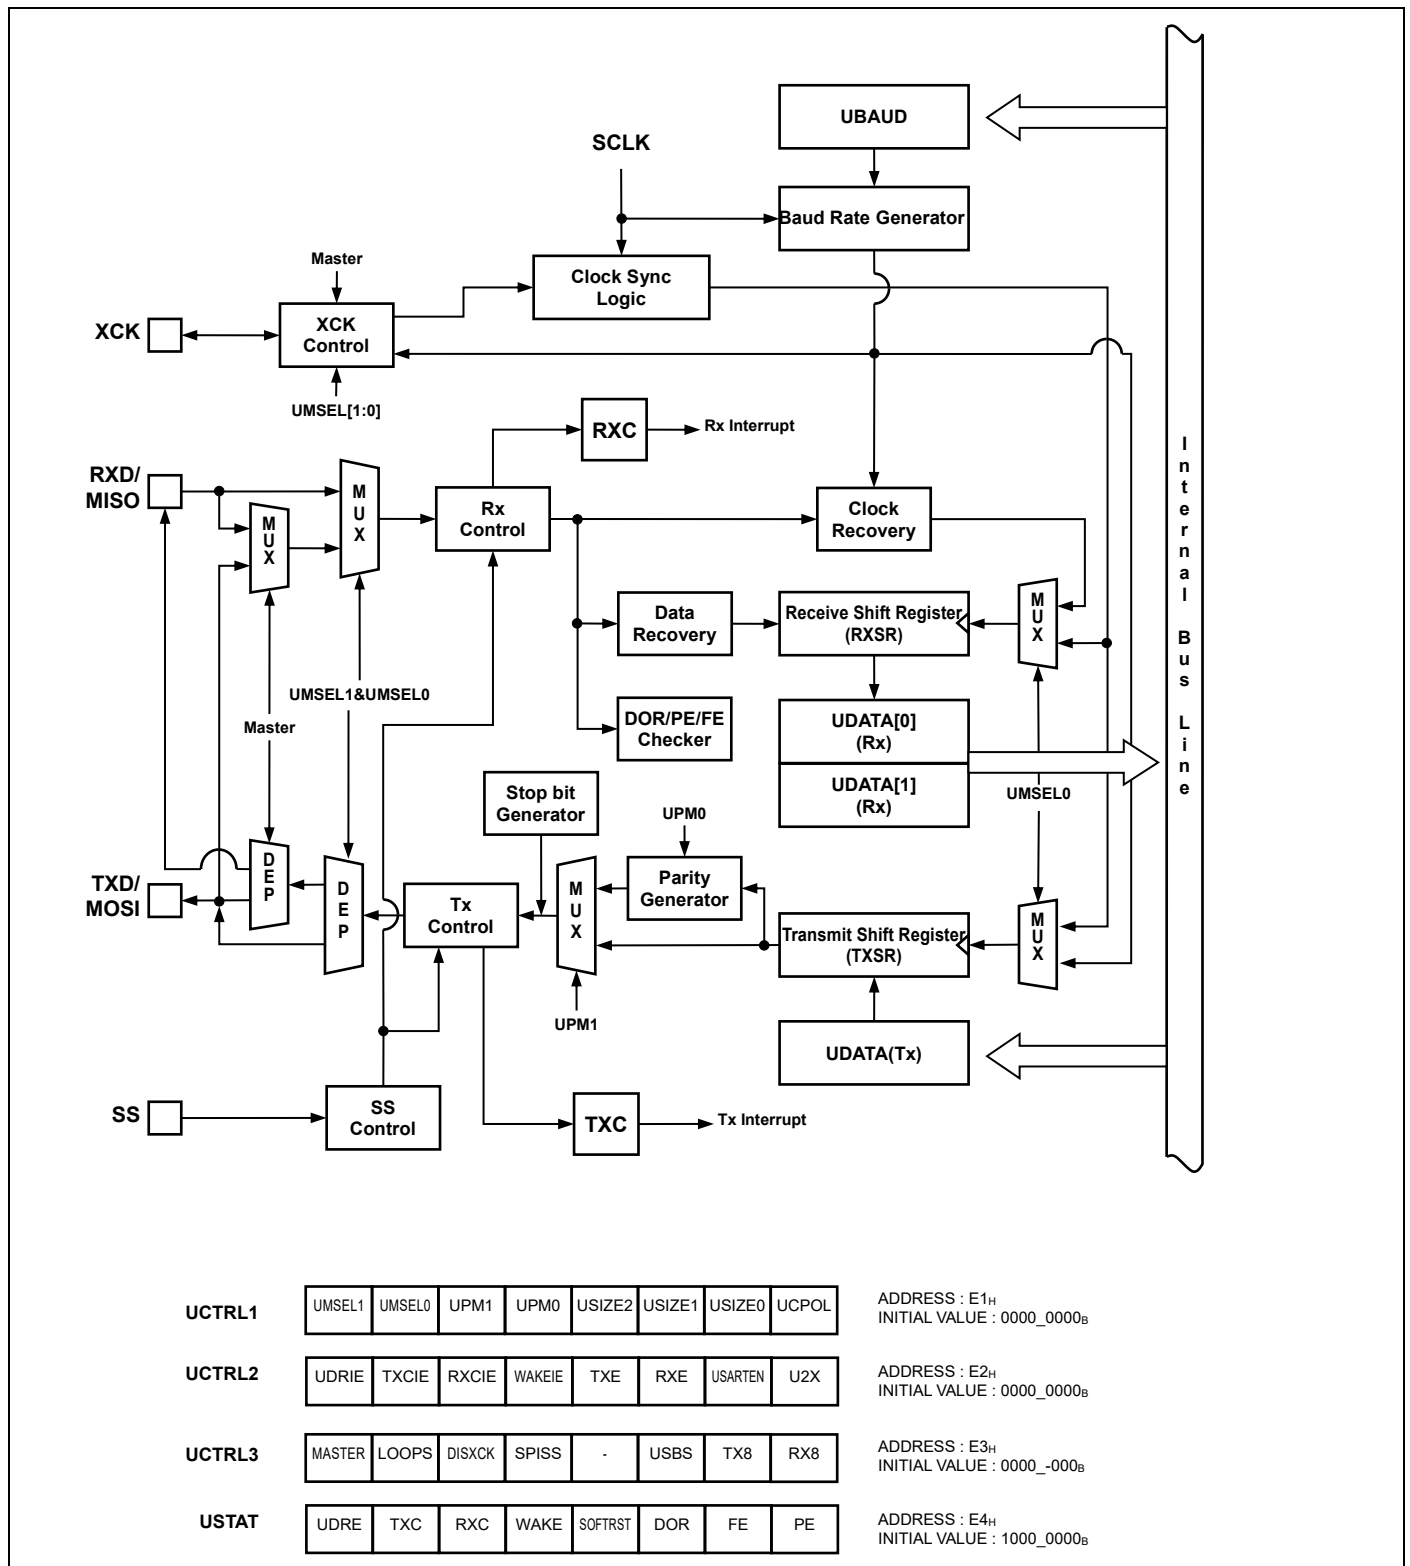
UBAUD

SCLK

Baud Rate Generator

Master

Clock Sync Logic

XCK

XCK Control

UMSEL[1:0]

RXC

Rx Interrupt

RXD/ MISO

M U X

M U X

Rx Control

Clock Recovery

I n t e r n a l B u s L i n e

Data Recovery

Receive Shift Register (RXSR)

M U X

UMSEL1&UMSEL0

Master

DOR/PE/FE Checker

UDATA[0] (Rx)

UDATA[1] (Rx)

UMSEL0

Stop bit Generator

UPM0

TXD/ MOSI

D E P

D E P

Tx Control

M U X

Parity Generator

Transmit Shift Register (TXSR)

M U X

UPM1

UDATA(Tx)

SS

SS Control

TXC

Tx Interrupt

| UCTRL1 | UMSEL1 | UMSEL0 | UPM1 | UPM0 | USIZE2 | USIZE1 | USIZE0 | UCPOL | ADDRESS : $E1_H$ INITIAL VALUE : $0000\_0000_B$ |
|---|---|---|---|---|---|---|---|---|---|
| UCTRL2 | UDRIE | TXCIE | RXCIE | WAKEIE | TXE | RXE | USARTEN | U2X | ADDRESS : $E2_H$ INITIAL VALUE : $0000\_0000_B$ |
| UCTRL3 | MASTER | LOOPS | DISXCK | SPISS | - | USBS | TX8 | RX8 | ADDRESS : $E3_H$ INITIAL VALUE : $0000\_-000_B$ |
| USTAT | UDRE | TXC | RXC | WAKE | SOFTRST | DOR | FE | PE | ADDRESS : $E4_H$ INITIAL VALUE : $1000\_0000_B$ |